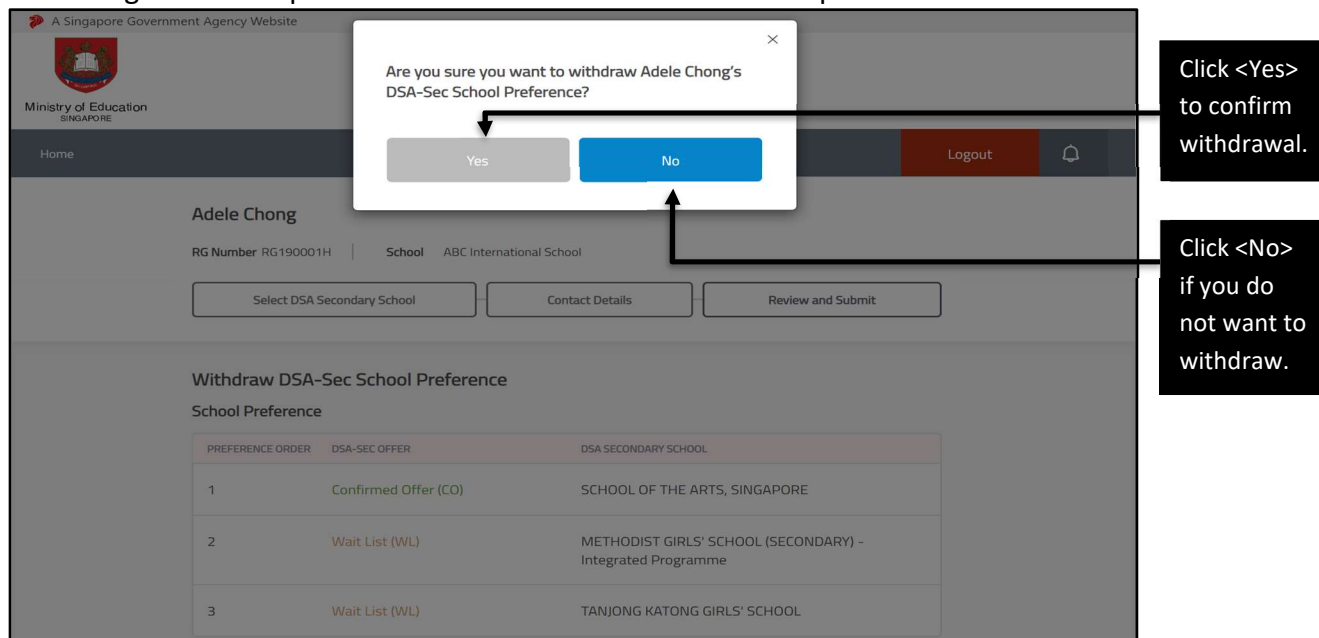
A Singapore Government Agency Website

Ministry of Education
SINGAPORE

Home

Logout

×

Are you sure you want to withdraw Adele Chong's DSA-Sec School Preference?

Yes

No

Click <Yes> to confirm withdrawal.

Click <No> if you do not want to withdraw.

Adele Chong

RG Number RG190001H | School ABC International School

Select DSA Secondary School

Contact Details

Review and Submit

Withdraw DSA-Sec School Preference

School Preference

| PREFERENCE ORDER | DSA-SEC OFFER | DSA SECONDARY SCHOOL |
|---|---|---|
| 1 | Confirmed Offer (CO) | SCHOOL OF THE ARTS, SINGAPORE |
| 2 | Wait List (WL) | METHODIST GIRLS' SCHOOL (SECONDARY) - Integrated Programme |
| 3 | Wait List (WL) | TANJONG KATONG GIRLS' SCHOOL |